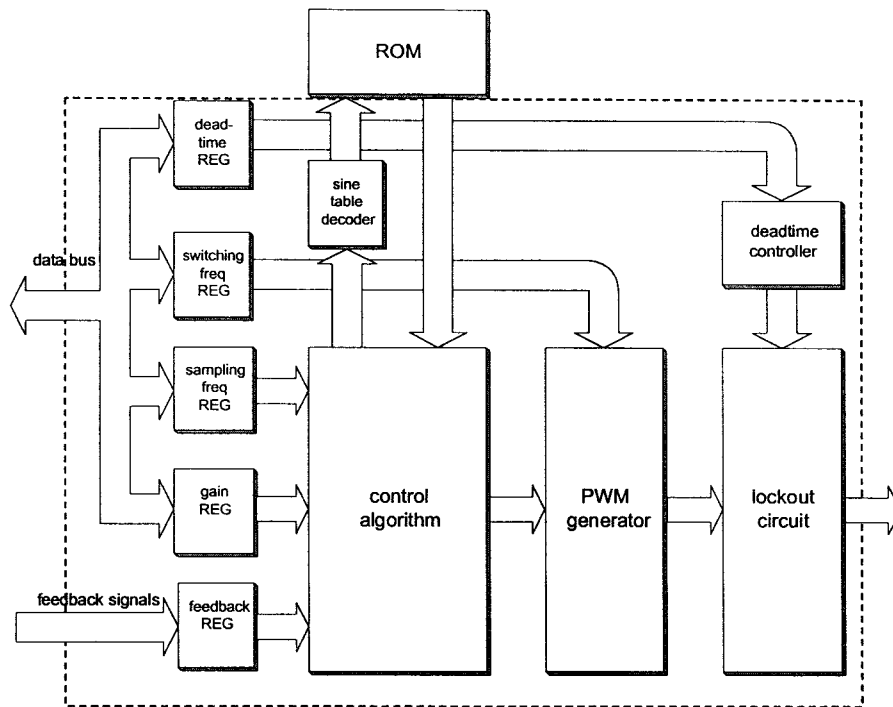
ROM

data bus

dead-time REG

sine table decoder

deadtime controller

switching freq REG

sampling freq REG

gain REG

feedback signals

feedback REG

control algorithm

PWM generator

lockout circuit